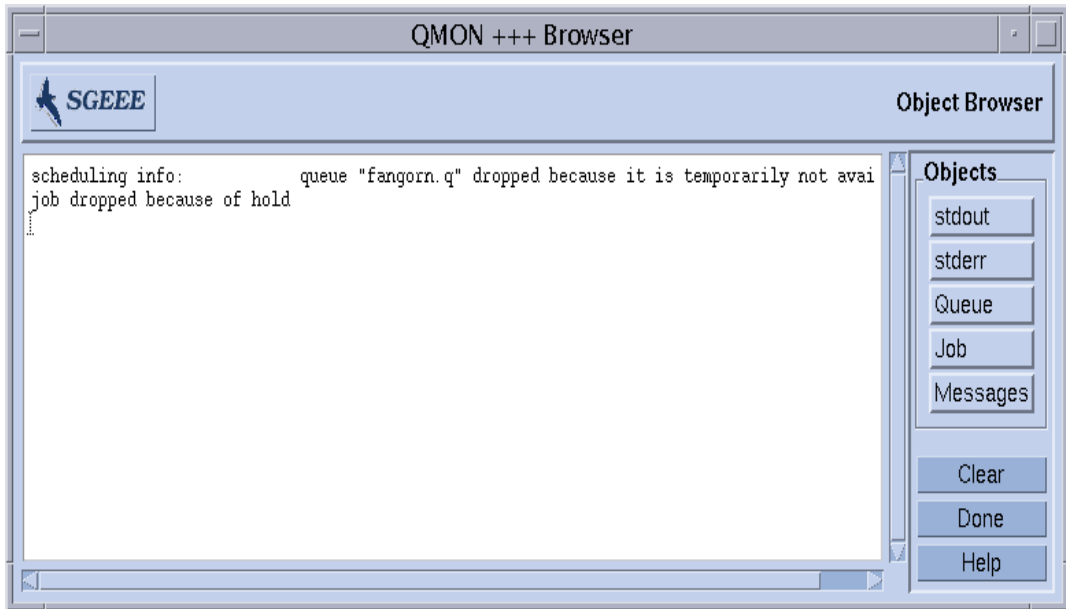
QMON +++ Browser

SGEEE

Object Browser

scheduling info: queue "fangorn.q" dropped because it is temporarily not avai
job dropped because of hold

Objects
stdout
stderr
Queue
Job
Messages

Clear
Done
Help